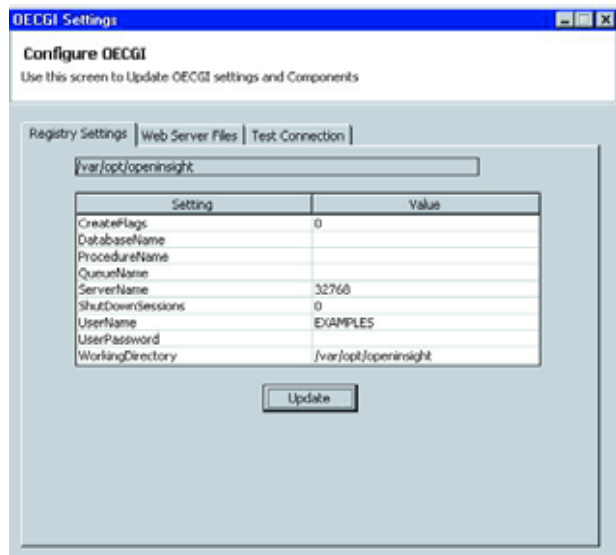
OECGI Settings

Configure OECGI

Use this screen to Update OECGI settings and Components

Registry Settings | Web Server Files | Test Connection

/var/opt/openinsight

| Setting | Value |
|---|---|
| CreateFlags | 0 |
| DatabaseName | |
| ProcedureName | |
| QueueName | |
| ServerName | 32768 |
| ShutDownSessions | 0 |
| UserName | EXAMPLES |
| UserPassword | |
| WorkingDirectory | /var/opt/openinsight |

Update